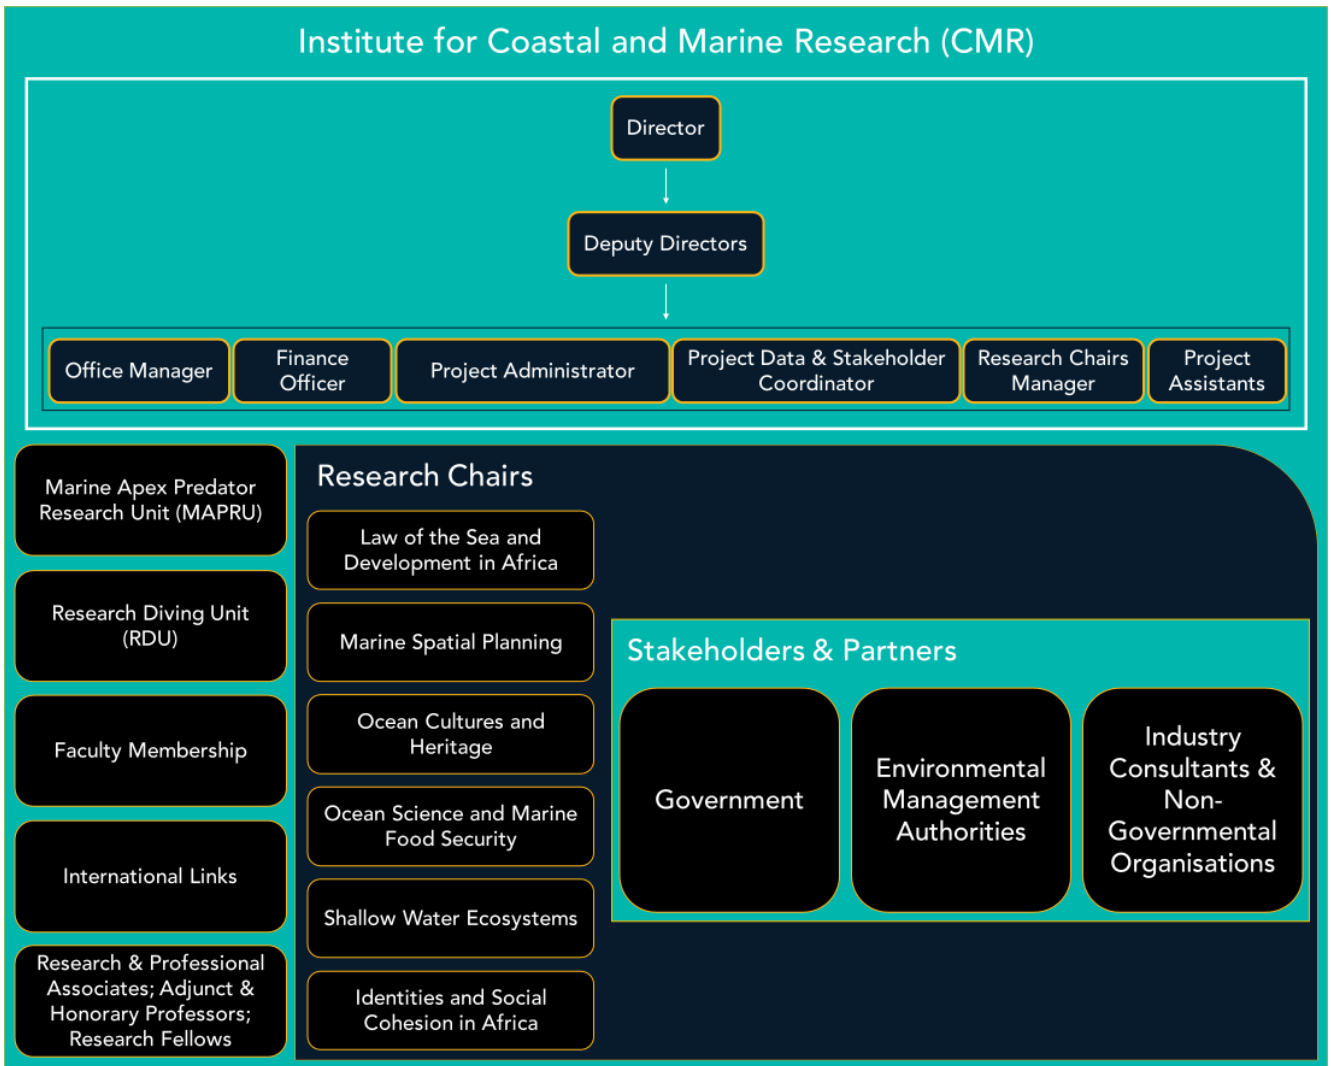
Institute for Coastal and Marine Research (CMR)

Director

Deputy Directors

Office Manager

Finance Officer

Project Administrator

Project Data & Stakeholder Coordinator

Research Chairs Manager

Project Assistants

Marine Apex Predator Research Unit (MAPRU)

Research Diving Unit (RDU)

Faculty Membership

International Links

Research & Professional Associates; Adjunct & Honorary Professors; Research Fellows

Research Chairs

Law of the Sea and Development in Africa

Marine Spatial Planning

Ocean Cultures and Heritage

Ocean Science and Marine Food Security

Shallow Water Ecosystems

Identities and Social Cohesion in Africa

Stakeholders & Partners

Government

Environmental Management Authorities

Industry Consultants & Non-Governmental Organisations